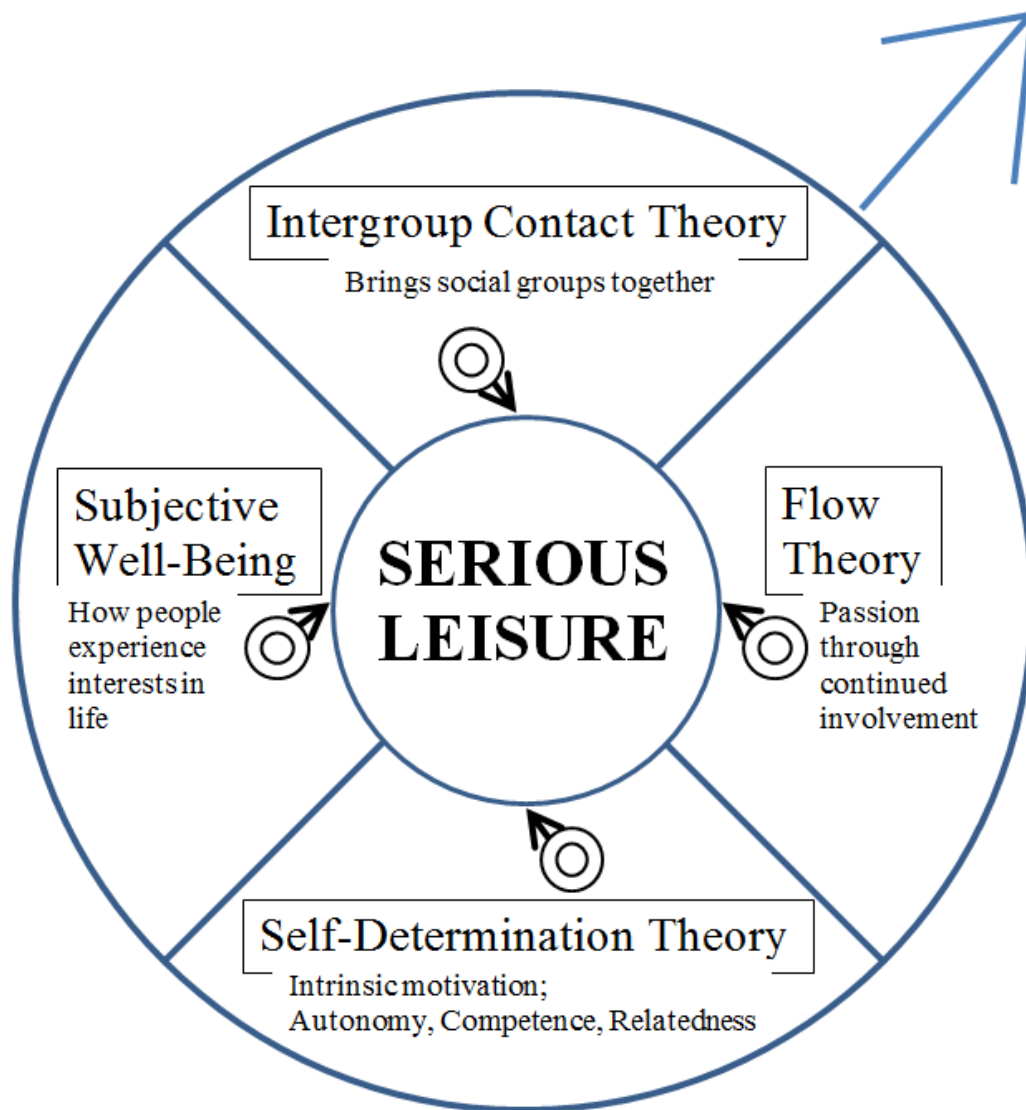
Intergroup Contact Theory

Brings social groups together

Subjective Well-Being

How people experience interests in life

SERIOUS LEISURE

Flow Theory

Passion through continued involvement

Self-Determination Theory

Intrinsic motivation; Autonomy, Competence, Relatedness